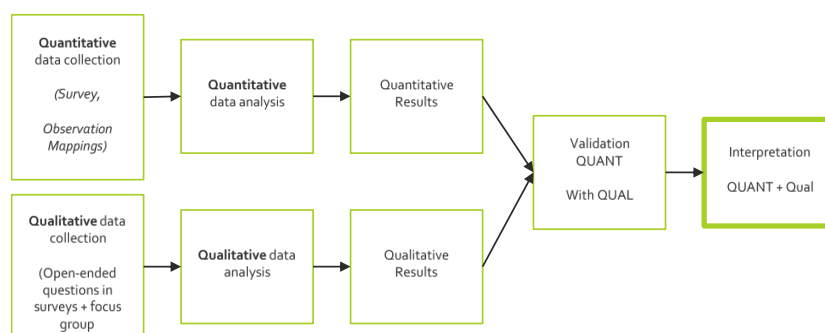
Quantitative data collection

(Survey,

Observation Mappings)

Quantitative data analysis

Quantitative Results

Qualitative data collection

(Open-ended questions in surveys + focus group

Qualitative data analysis

Qualitative Results

Validation QUANT

With QUAL

Interpretation

QUANT + Qual